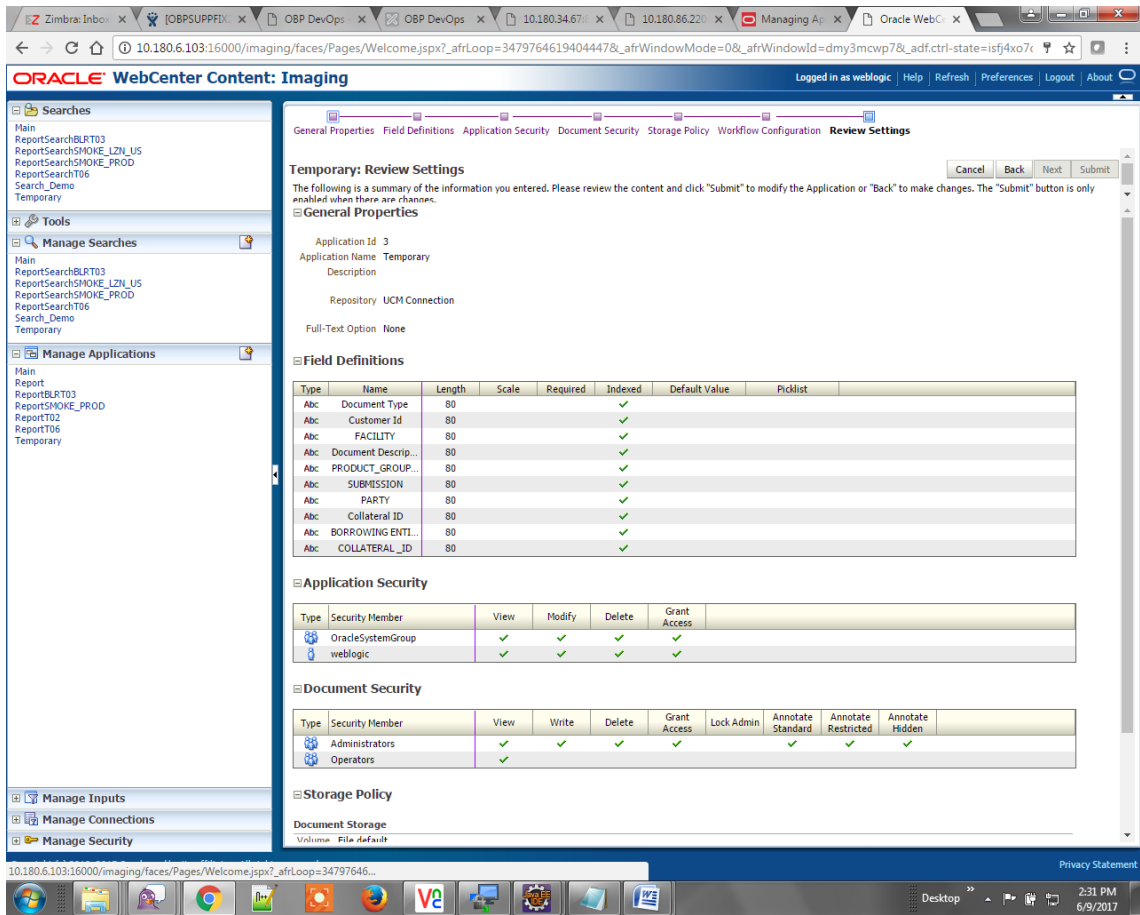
Zimbra: Inbox × [OBPSUPPFIX × OBP DevOps × OBP DevOps × 10.180.34.67 × 10.180.86.220 × Managing Ap × Oracle WebC ×

10.180.6.103:16000/imaging/faces/Pages/Welcome.jspx?_afrLoop=3479764619404447&_afrWindowMode=0&_afrWindowId=dmy3mcwp7&_adf.ctrl-state=isfj4xo7

ORACLE WebCenter Content: Imaging

Logged in as weblogic | Help | Refresh | Preferences | Logout | About

Searches
Main
ReportSearchBLRT03
ReportSearchSMOKE_LZN_US
ReportSearchSMOKE_PROD
ReportSearchT06
Search_Demo
Temporary

Tools

Manage Searches
Main
ReportSearchBLRT03
ReportSearchSMOKE_LZN_US
ReportSearchSMOKE_PROD
ReportSearchT06
Search_Demo
Temporary

Manage Applications
Main
Report
ReportBLRT03
ReportSMOKE_PROD
ReportT02
ReportT06
Temporary

Manage Inputs
Manage Connections
Manage Security

General Properties Field Definitions Application Security Document Security Storage Policy Workflow Configuration Review Settings

Temporary: Review Settings

Cancel Back Next Submit

The following is a summary of the information you entered. Please review the content and click "Submit" to modify the Application or "Back" to make changes. The "Submit" button is only enabled when there are changes.

General Properties

Application Id 3
Application Name Temporary
Description

Repository UCM Connection

Full-Text Option None

Field Definitions

| Type | Name | Length | Scale | Required | Indexed | Default Value | Picklist |
|---|---|---|---|---|---|---|---|
| Abc | Document Type | 80 | | | ✓ | | |
| Abc | Customer Id | 80 | | | ✓ | | |
| Abc | FACILITY | 80 | | | ✓ | | |
| Abc | Document Descrip... | 80 | | | ✓ | | |
| Abc | PRODUCT_GROUP... | 80 | | | ✓ | | |
| Abc | SUBMISSION | 80 | | | ✓ | | |
| Abc | PARTY | 80 | | | ✓ | | |
| Abc | Collateral ID | 80 | | | ✓ | | |
| Abc | BORROWING ENTI... | 80 | | | ✓ | | |
| Abc | COLLATERAL _ID | 80 | | | ✓ | | |

Application Security

| Type | Security Member | View | Modify | Delete | Grant Access |
|---|---|---|---|---|---|
| | OracleSystemGroup | ✓ | ✓ | ✓ | ✓ |
| | weblogic | ✓ | ✓ | ✓ | ✓ |

Document Security

| Type | Security Member | View | Write | Delete | Grant Access | Lock Admin | Annotate Standard | Annotate Restricted | Annotate Hidden |
|---|---|---|---|---|---|---|---|---|---|
| | Administrators | ✓ | ✓ | ✓ | ✓ | | ✓ | ✓ | ✓ |
| | Operators | ✓ | | | | | | | |

Storage Policy

Document Storage
Volume File default

Privacy Statement

10.180.6.103:16000/imaging/faces/Pages/Welcome.jspx?_afrLoop=34797646...

Desktop 2:31 PM 6/9/2017